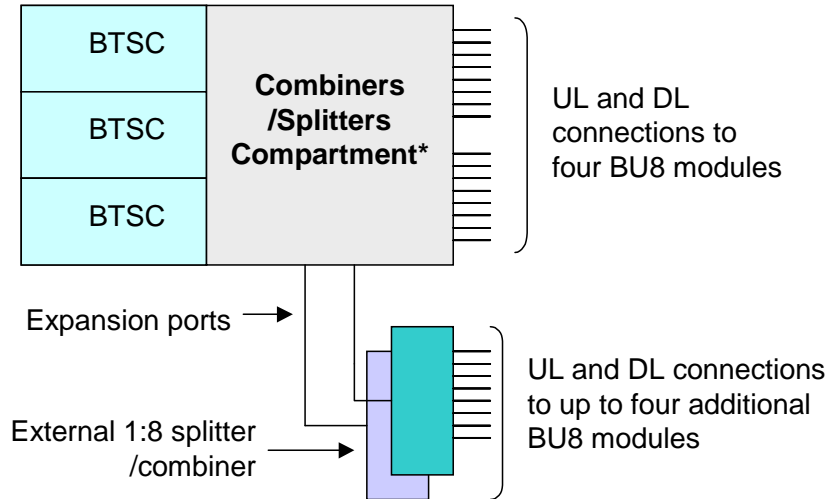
BTSC

BTSC

BTSC

Combiners /Splitters Compartment*

UL and DL connections to four BU8 modules

Expansion ports

External 1:8 splitter /combiner

UL and DL connections to up to four additional BU8 modules